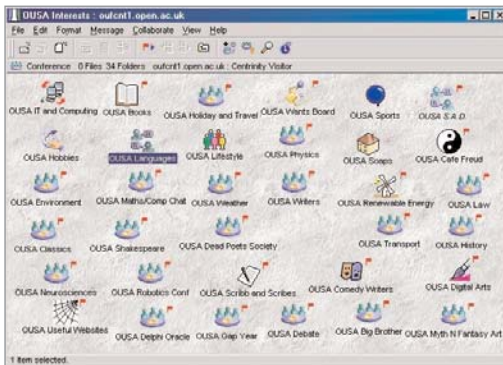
OUSA Interests : oufcnf1.open.ac.uk

File Edit Format Message Collaborate View Help

Conference 0 Files 34 Folders oufcnf1.open.ac.uk : Centrinity Visitor

OUSA IT and Computing
OUSA Books
OUSA Holiday and Travel
OUSA Wants Board
OUSA Sports
OUSA S.A.D.
OUSA Hobbies
OUSA Languages
OUSA Lifestyle
OUSA Physics
OUSA Soaps
OUSA Cafe Freud
OUSA Environment
OUSA Maths/Comp Chat
OUSA Weather
OUSA Writers
OUSA Renewable Energy
OUSA Law
OUSA Classics
OUSA Shakespeare
OUSA Dead Poets Society
OUSA Transport
OUSA History
OUSA Neurosciences
OUSA Robotics Conf
OUSA Scribb and Scribes
OUSA Comedy Writers
OUSA Digital Arts
OUSA Useful Websites
OUSA Delphi Oracle
OUSA Gap Year
OUSA Debate
OUSA Big Brother
OUSA Myth N Fantasy Art

1 item selected.